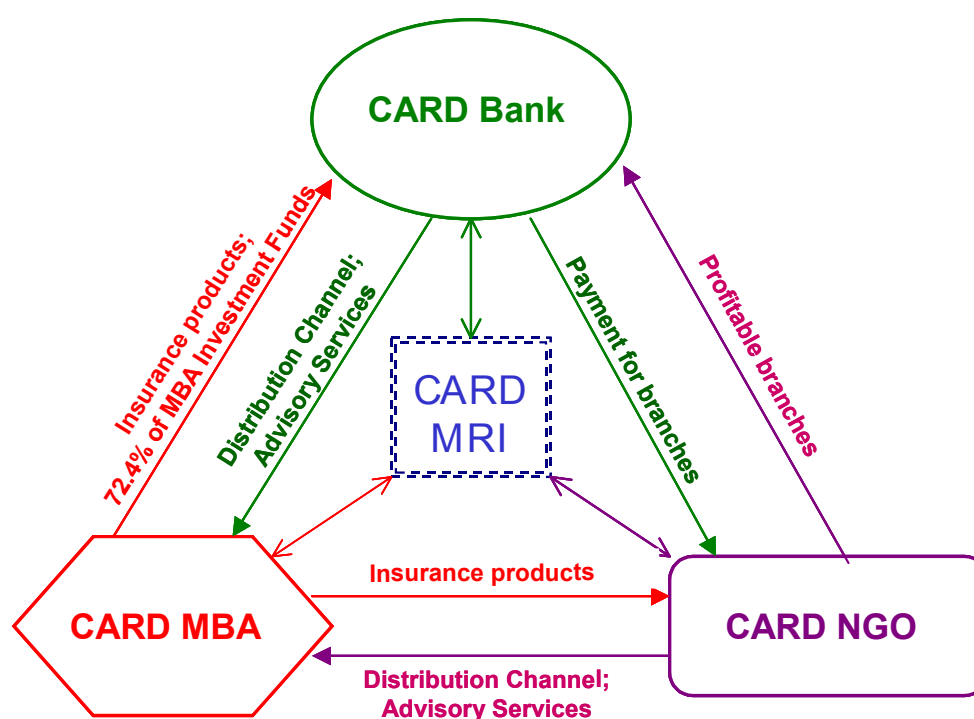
CARD Bank

Insurance products; 72.4% of MBA Investment Funds

Distribution Channel; Advisory Services

CARD MRI

Payment for branches

Profitable branches

Insurance products

CARD MBA

CARD NGO

Distribution Channel; Advisory Services